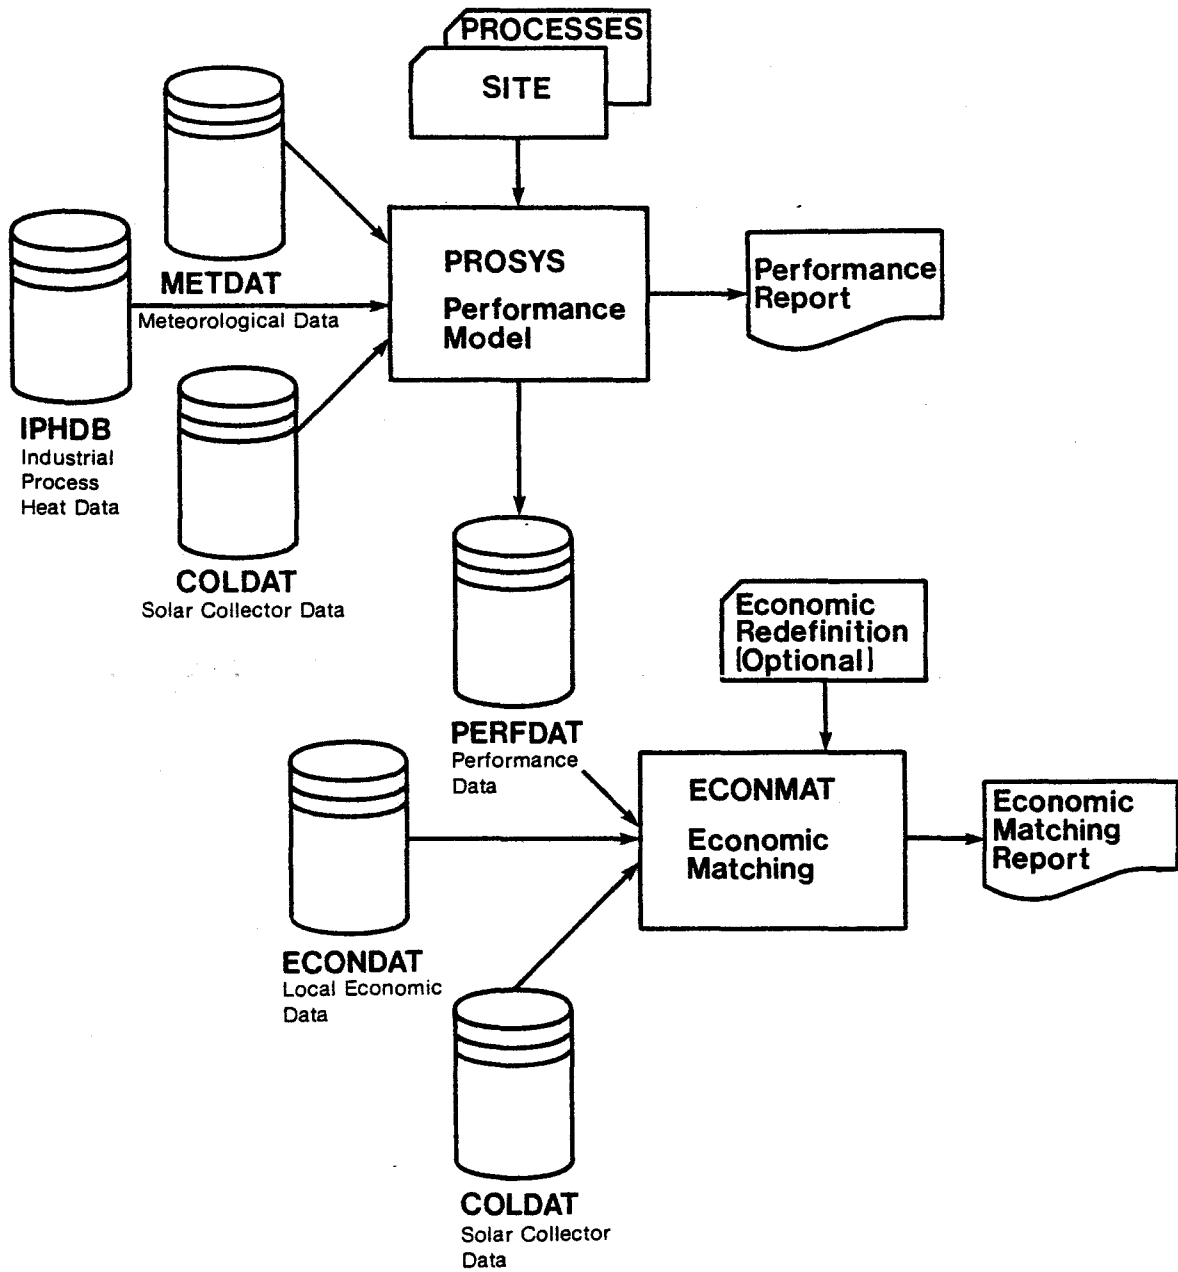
PROCESSES

SITE

METDAT
Meteorological Data

IPHDB
Industrial Process Heat Data

COLDAT
Solar Collector Data

PROSYS
Performance Model

Performance Report

PERFDAT
Performance Data

Economic Redefinition [Optional]

ECONDAT
Local Economic Data

ECONMAT
Economic Matching

Economic Matching Report

COLDAT
Solar Collector Data